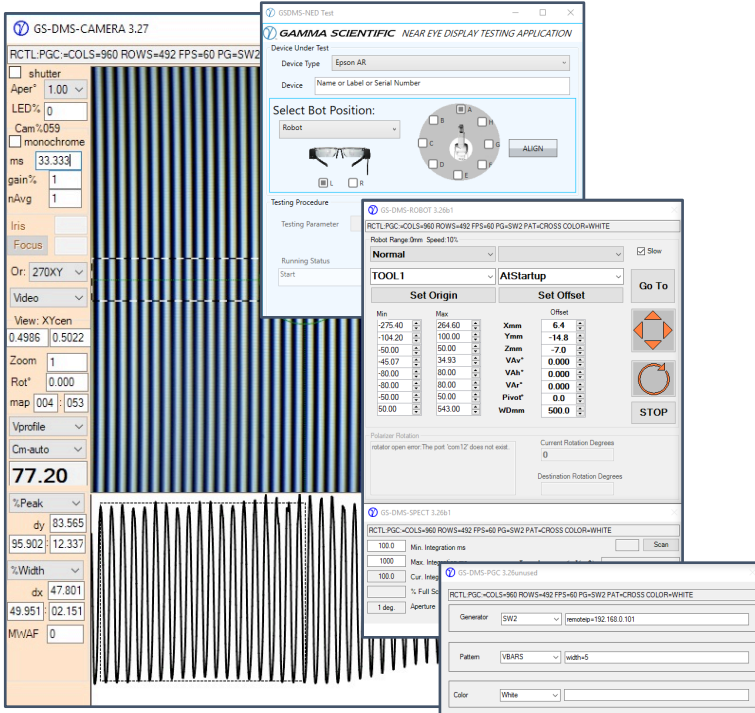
GS-DMS-CAMERA 3.27

RCTL:PGC:=COLS=960 ROWS=492 FPS=60 PG=SW2

shutter
Aper° 1.00
LED% 0
Cam%059
monochrome
ms 33.333
gain% 1
nAvg 1
Iris
Focus
Or: 270XY
Video
View: XYcen
0.4986 0.5022
Zoom 1
Rot° 0.000
map 004 : 053
Vprofile
Cm-auto
77.20
%Peak
dy 83.565
95.902 12.337
%Width
dx 47.801
49.951 02.151
MWAF 0

GSDMS-NED Test
GAMMA SCIENTIFIC NEAR EYE DISPLAY TESTING APPLICATION
Device Under Test
Device Type Epson AR
Device Name or Label or Serial Number
Select Bot Position:
Robot
L R
A B H C G D F E
ALIGN
Testing Procedure
Testing Parameter
Running Status
Start

GS-DMS-ROBOT 3.26b1
RCTL:PGC:=COLS=960 ROWS=492 FPS=60 PG=SW2 PAT=CROSS COLOR=WHITE
Robot Range:0mm Speed:10%
Slow
Normal
TOOL1 AtStartup
Go To
Set Origin Set Offset

| Min | Max | | Offset |
|---|---|---|---|
| -275.40 | 264.60 | Xmm | 6.4 |
| -104.20 | 100.00 | Ymm | -14.8 |
| -50.00 | 50.00 | Zmm | -7.0 |
| -45.07 | 34.93 | VAv° | 0.000 |
| -80.00 | 80.00 | VAh° | 0.000 |
| -80.00 | 80.00 | VAr° | 0.000 |
| -50.00 | 50.00 | Pivot° | 0.0 |
| 50.00 | 543.00 | WDmm | 500.0 |

STOP
Polarizer Rotation
rotator open error:The port 'com12' does not exist.
Current Rotation Degrees
0
Destination Rotation Degrees

GS-DMS-SPECT 3.26b1
RCTL:PGC:=COLS=960 ROWS=492 FPS=60 PG=SW2 PAT=CROSS COLOR=WHITE
100.0 Min. Integration ms
1000.0 Max. Integr
100.0 Cur. Integr
% Full Sc
1 deg. Aperture
Scan

GS-DMS-PGC 3.26unused
RCTL:PGC:=COLS=960 ROWS=492 FPS=60 PG=SW2 PAT=CROSS COLOR=WHITE
Generator SW2 remoteip=192.168.0.101
Pattern VBARS width=5
Color White